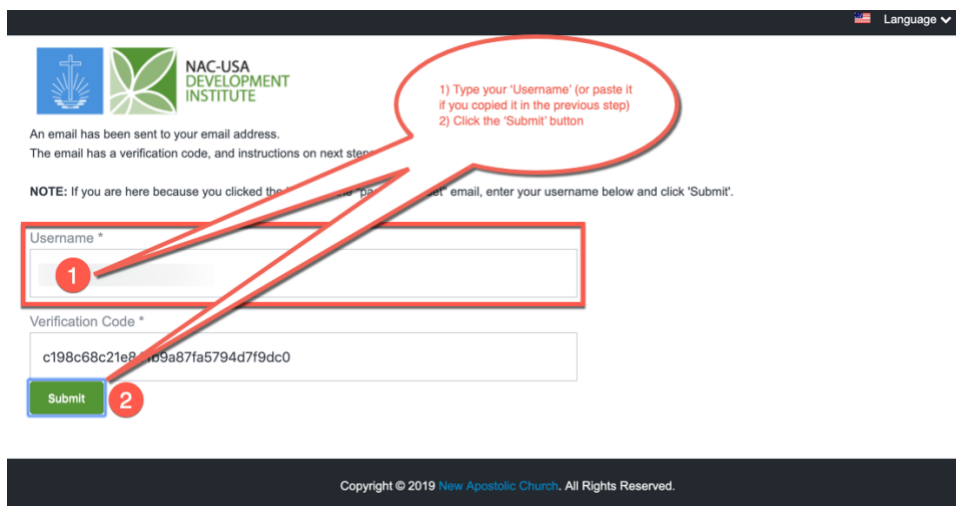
Language

NAC-USA DEVELOPMENT INSTITUTE

1) Type your 'Username' (or paste it if you copied it in the previous step)
2) Click the 'Submit' button

An email has been sent to your email address.
The email has a verification code, and instructions on next step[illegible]

NOTE: If you are here because you clicked the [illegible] "pa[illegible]st" email, enter your username below and click 'Submit'.

Username *

1

Verification Code *

c198c68c21e8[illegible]b9a87fa5794d7f9dc0

Submit

2

Copyright © 2019 New Apostolic Church. All Rights Reserved.